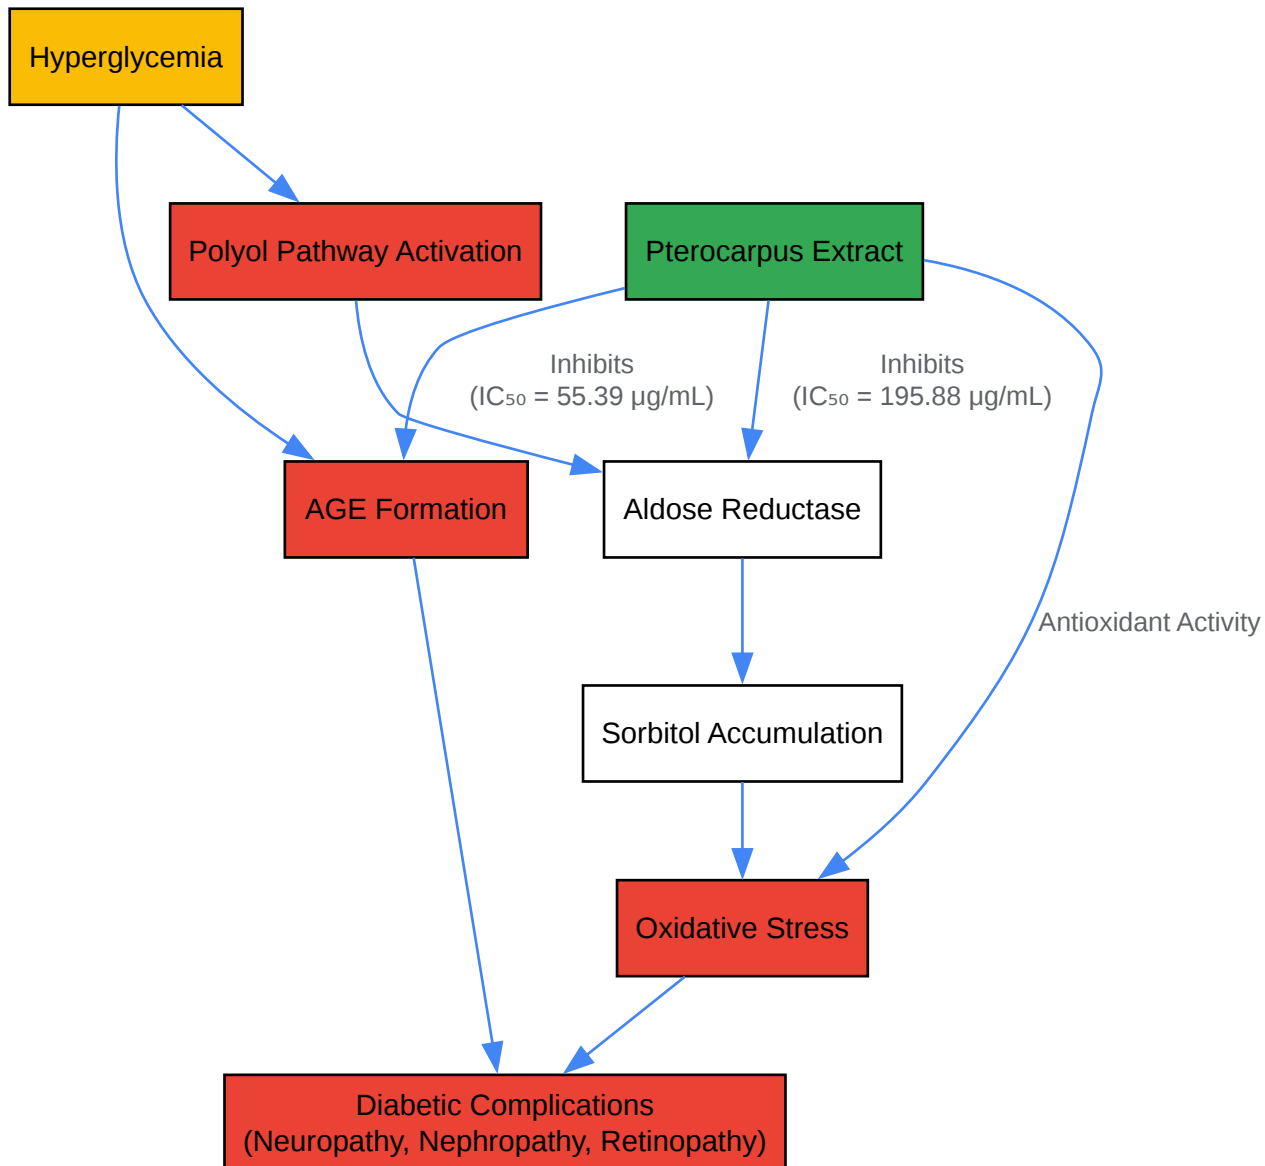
Hyperglycemia

Polyol Pathway Activation

Pterocarpus Extract

Inhibits
($IC_{50}$ = 55.39 μg/mL)

Inhibits
($IC_{50}$ = 195.88 μg/mL)

AGE Formation

Aldose Reductase

Antioxidant Activity

Sorbitol Accumulation

Oxidative Stress

Diabetic Complications
(Neuropathy, Nephropathy, Retinopathy)